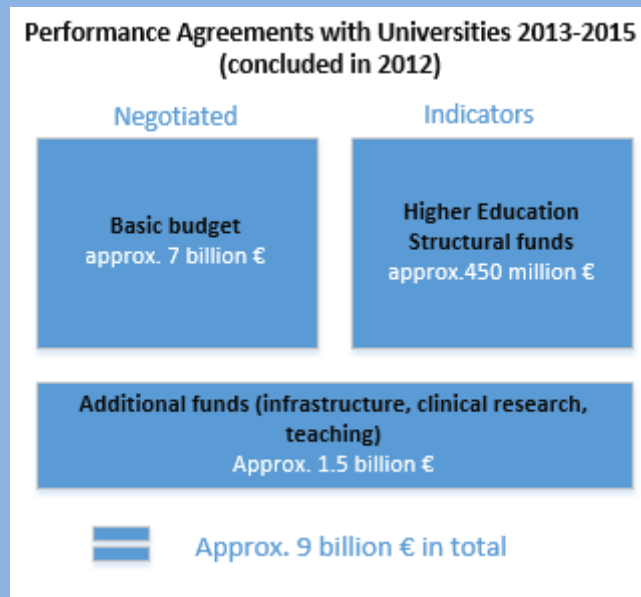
Performance Agreements with Universities 2013-2015 (concluded in 2012)

Negotiated

Indicators

Basic budget
approx. 7 billion €

Higher Education Structural funds
approx.450 million €

Additional funds (infrastructure, clinical research, teaching)
Approx. 1.5 billion €

Approx. 9 billion € in total